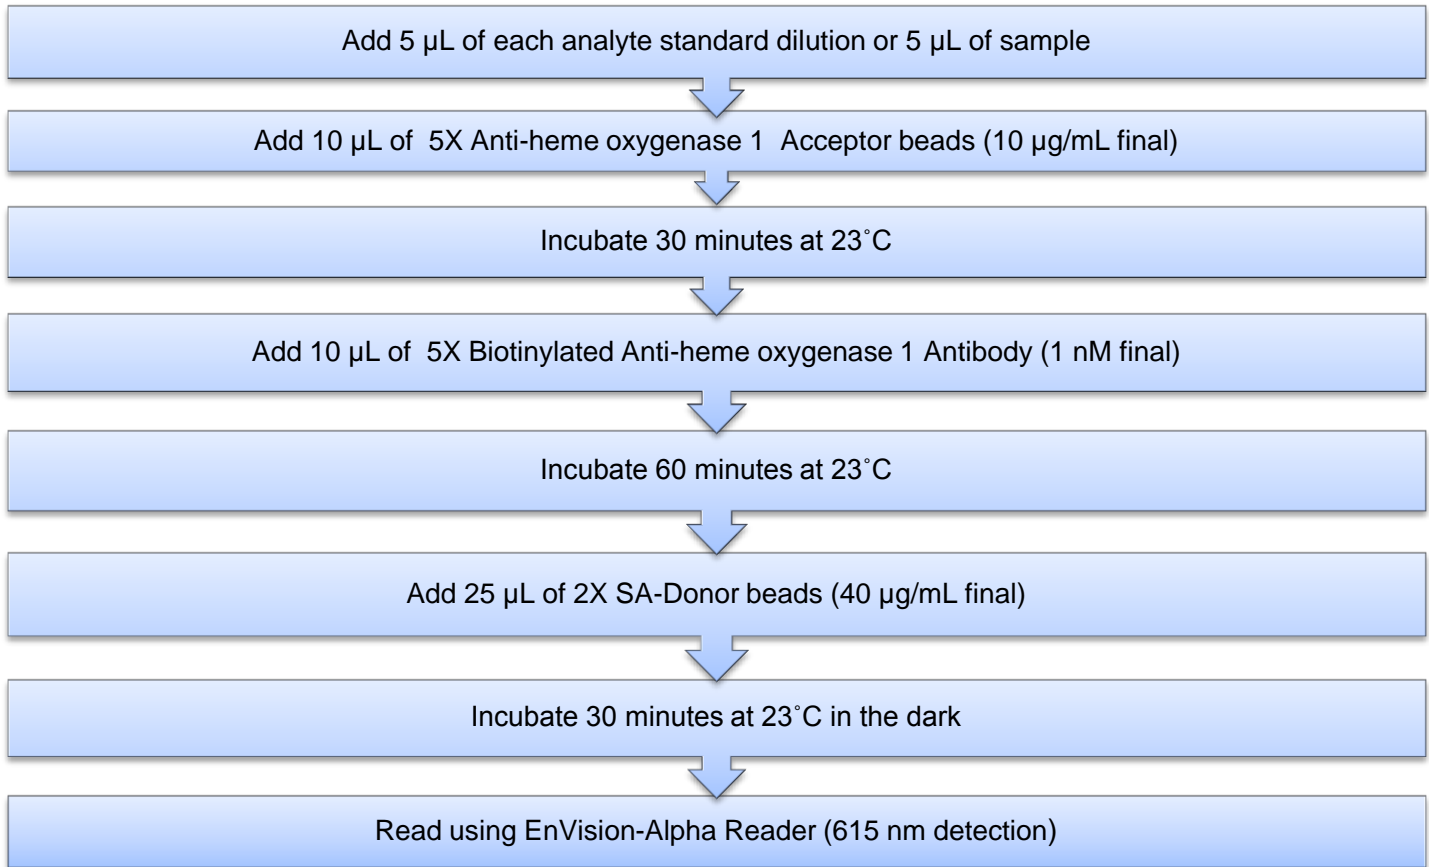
Add 5 µL of each analyte standard dilution or 5 µL of sample

Add 10 µL of 5X Anti-heme oxygenase 1 Acceptor beads (10 µg/mL final)

Incubate 30 minutes at 23˚C

Add 10 µL of 5X Biotinylated Anti-heme oxygenase 1 Antibody (1 nM final)

Incubate 60 minutes at 23˚C

Add 25 µL of 2X SA-Donor beads (40 µg/mL final)

Incubate 30 minutes at 23˚C in the dark

Read using EnVision-Alpha Reader (615 nm detection)